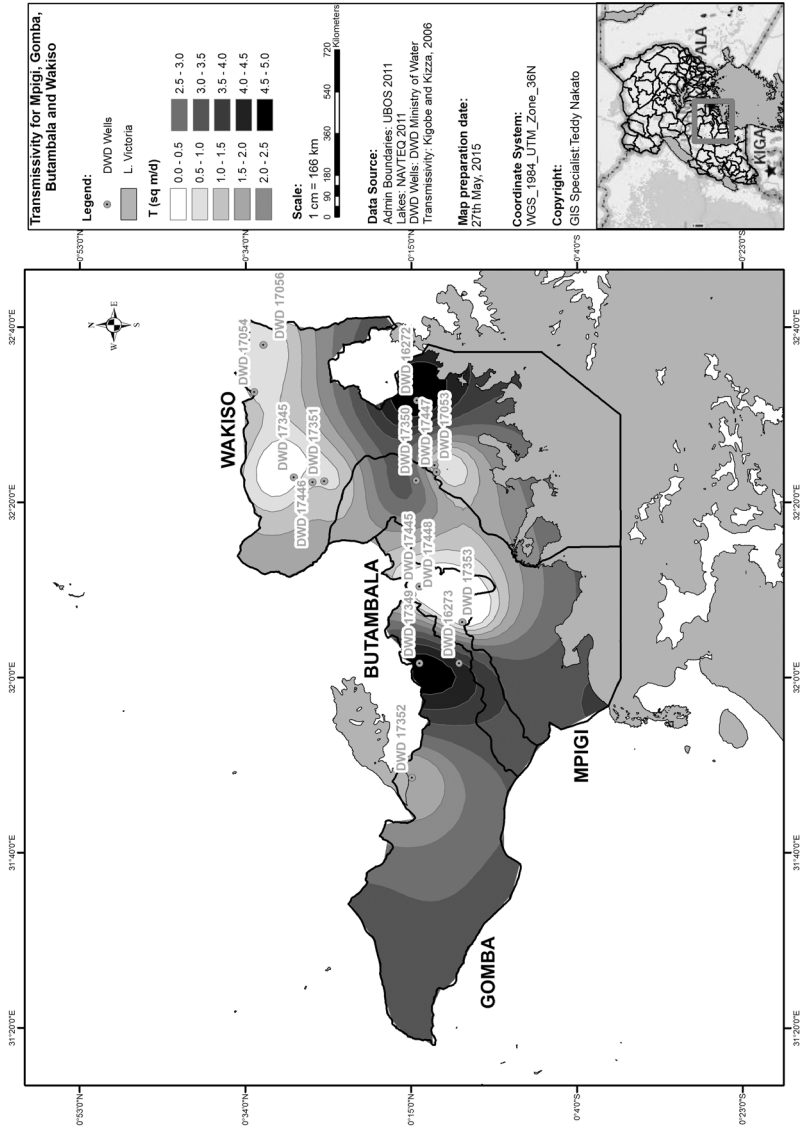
Transmissivity for Mpigi, Gomba, Butambala and Wakiso

Legend:
DWD Wells
L. Victoria
T (sq m/d)
0.0 - 0.5
0.5 - 1.0
1.0 - 1.5
1.5 - 2.0
2.0 - 2.5
2.5 - 3.0
3.0 - 3.5
3.5 - 4.0
4.0 - 4.5
4.5 - 5.0

Scale:
1 cm = 166 km
0 90 180 360 540 720
Kilometers

Data Source:
Admin Boundaries: UBOS 2011
Lakes: NAVTEQ 2011
DWD Wells: DWD Ministry of Water
Transmissivity: Kigobe and Kizza, 2006

Map preparation date:
27th May, 2015

Coordinate System:
WGS_1984_UTM_Zone_36N

Copyright:
GIS Specialist:Teddy Nakato

ALA
KIGA

0°53'0"N
0°34'0"N
0°15'0"N
0°4'0"S
0°23'0"S

31°20'0"E
31°40'0"E
32°0'0"E
32°20'0"E
32°40'0"E

N
E
S
W

WAKISO
BUTAMBALA
MPIGI
GOMBA

DWD 17054
DWD 17056
DWD 17345
DWD 17351
DWD 17446
DWD 16272
DWD 17350
DWD 17447
DWD 17053
DWD 17445
DWD 17448
DWD 17349
DWD 17353
DWD 16273
DWD 17352